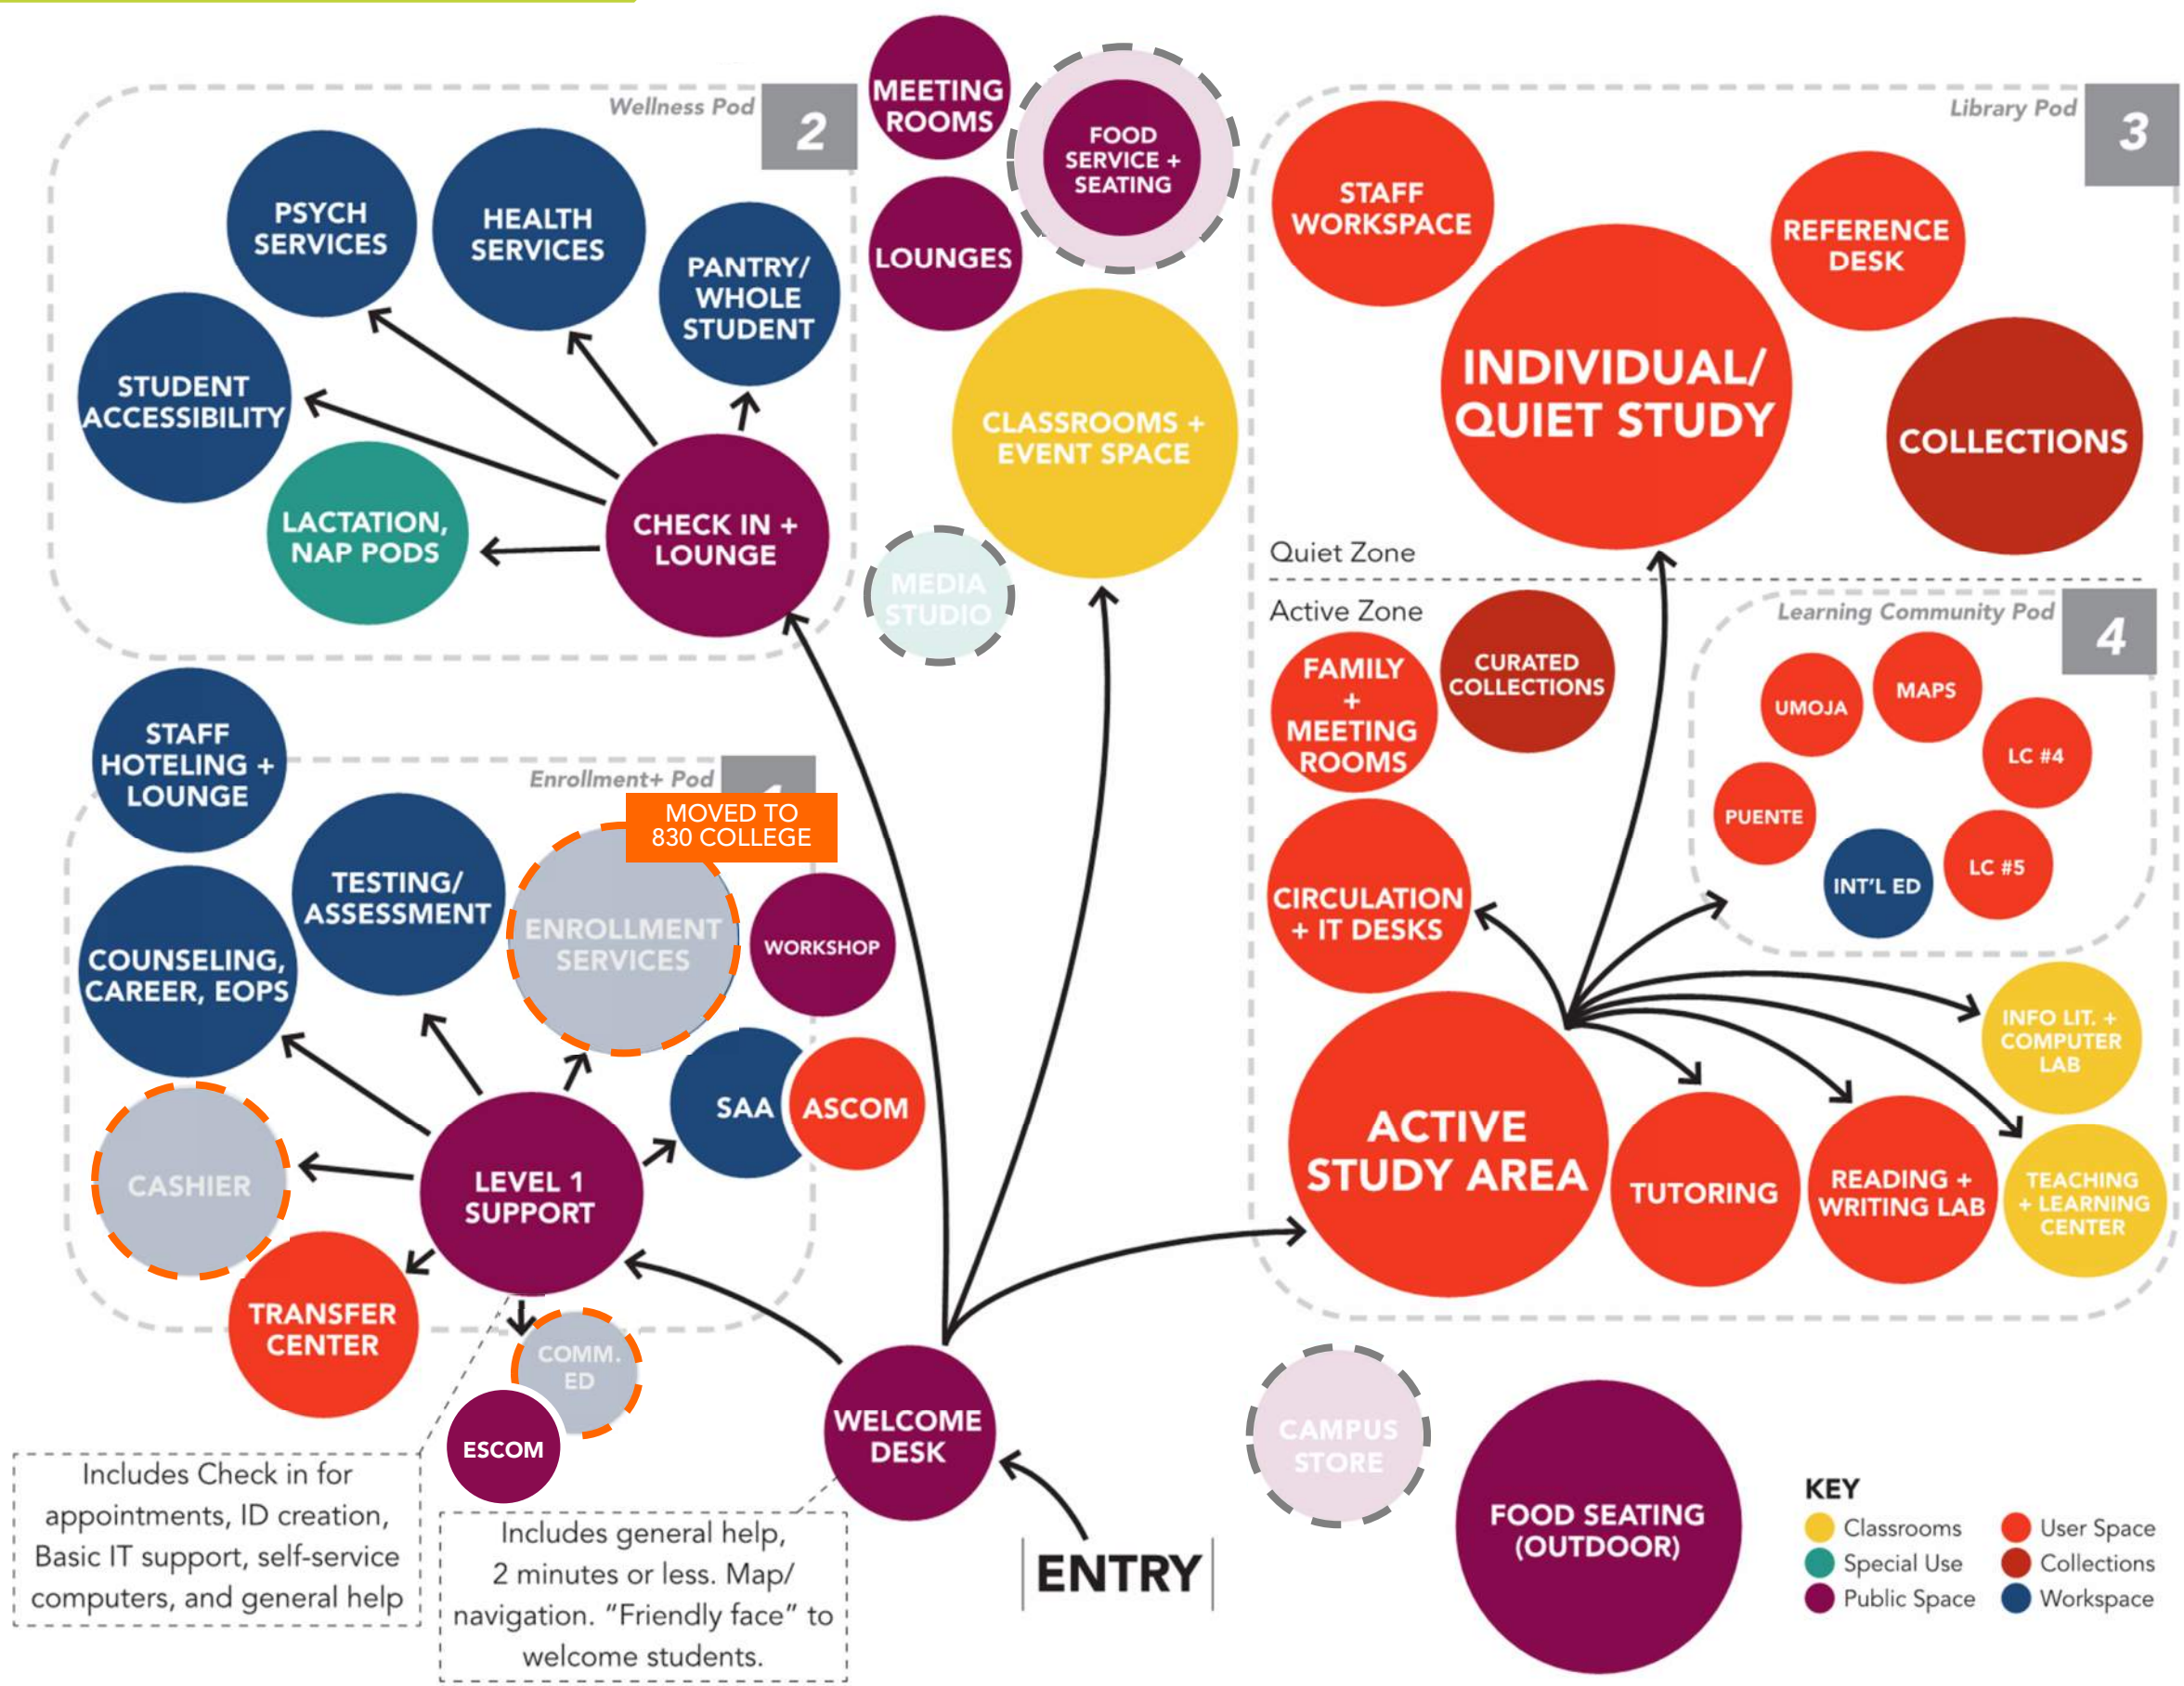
Wellness Pod 2

PSYCH SERVICES

HEALTH SERVICES

PANTRY/ WHOLE STUDENT

STUDENT ACCESSIBILITY

LACTATION, NAP PODS

CHECK IN + LOUNGE

MEETING ROOMS

FOOD SERVICE + SEATING

LOUNGES

CLASSROOMS + EVENT SPACE

MEDIA STUDIO

Library Pod 3

STAFF WORKSPACE

REFERENCE DESK

INDIVIDUAL/ QUIET STUDY

COLLECTIONS

Quiet Zone

Active Zone

CURATED COLLECTIONS

FAMILY + MEETING ROOMS

Learning Community Pod 4

UMOJA

MAPS

LC #4

PUENTE

LC #5

INT'L ED

CIRCULATION + IT DESKS

INFO LIT. + COMPUTER LAB

ACTIVE STUDY AREA

TUTORING

READING + WRITING LAB

TEACHING + LEARNING CENTER

STAFF HOTELING + LOUNGE

Enrollment+ Pod

MOVED TO 830 COLLEGE

TESTING/ ASSESSMENT

ENROLLMENT SERVICES

WORKSHOP

COUNSELING, CAREER, EOPS

SAA

ASCOM

CASHIER

LEVEL 1 SUPPORT

TRANSFER CENTER

COMM. ED

ESCOM

WELCOME DESK

CAMPUS STORE

FOOD SEATING (OUTDOOR)

Includes Check in for appointments, ID creation, Basic IT support, self-service computers, and general help

Includes general help, 2 minutes or less. Map/ navigation. "Friendly face" to welcome students.

ENTRY

KEY
Classrooms
Special Use
Public Space
User Space
Collections
Workspace